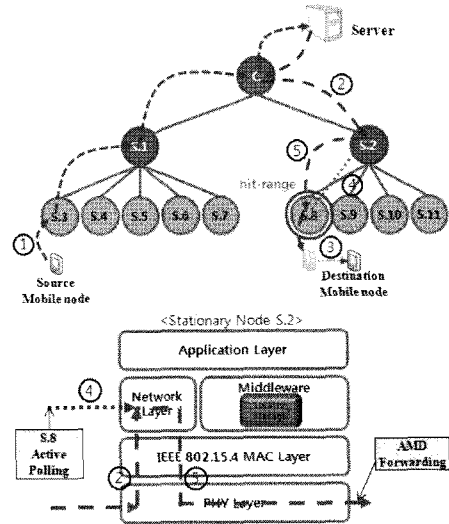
Server

C

②

S.1

S.2

⑤

hit-range

④

S.3 S.4 S.5 S.6 S.7

S.8 S.9 S.10 S.11

①

③

Source Mobile node

Destination Mobile node

<Stationary Node S.2>

Application Layer

④

Network Layer

Middleware

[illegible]

S.8 Active Polling

IEEE 802.15.4 MAC Layer

AMD Forwarding

②

①

PHY Layer